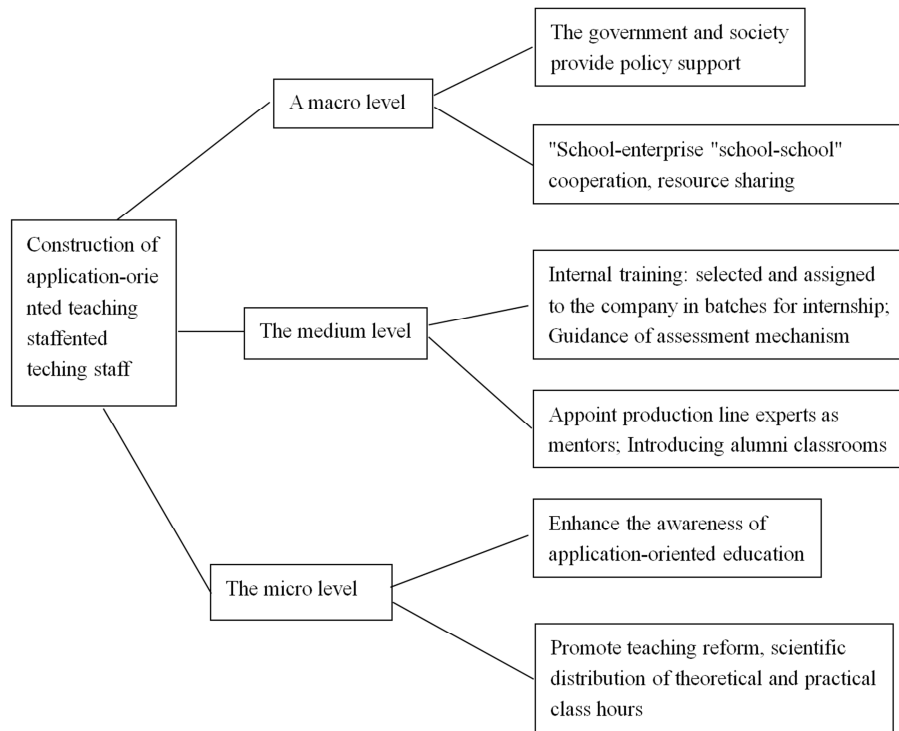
Construction of application-oriented teaching staffented teching staff

A macro level

The government and society provide policy support

"School-enterprise "school-school" cooperation, resource sharing

The medium level

Internal training: selected and assigned to the company in batches for internship; Guidance of assessment mechanism

Appoint production line experts as mentors; Introducing alumni classrooms

The micro level

Enhance the awareness of application-oriented education

Promote teaching reform, scientific distribution of theoretical and practical class hours